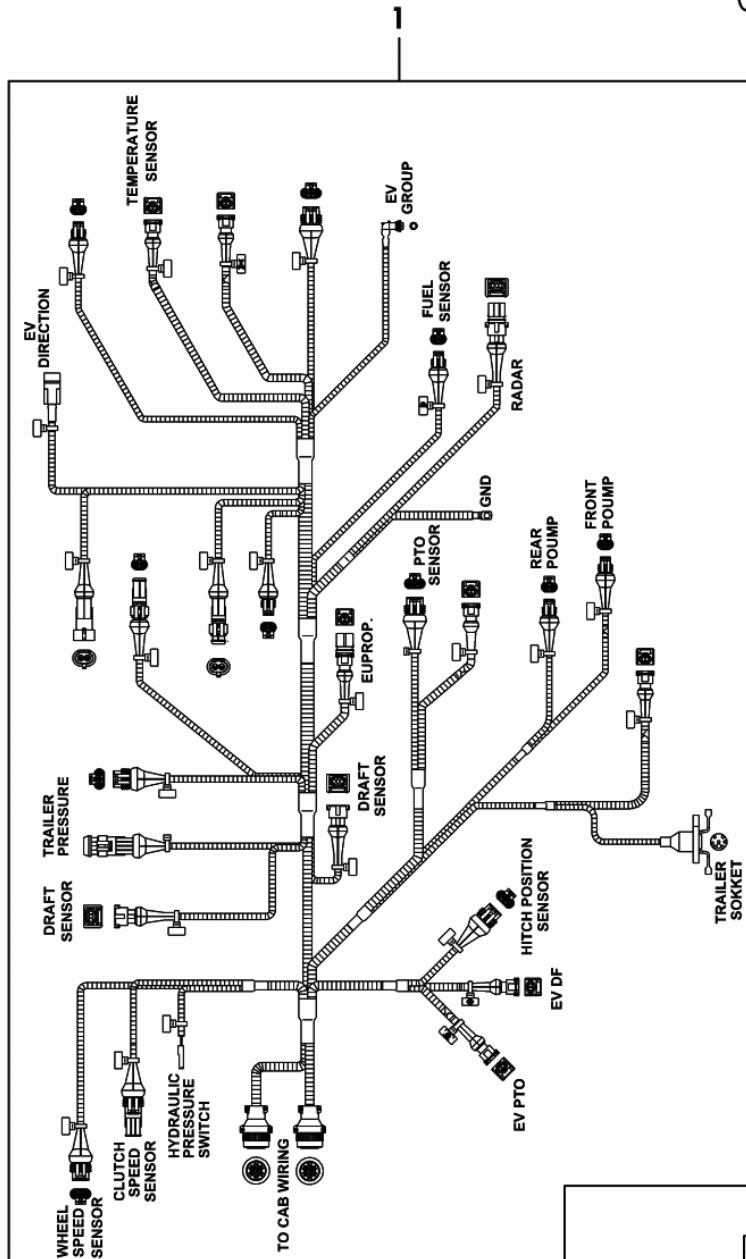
1

TEMPERATURE SENSOR

EV GROUP

EV DIRECTION

FUEL SENSOR

RADAR

GND

PTO SENSOR

REAR POUMP

FRONT POUMP

EUPROP.

DRAFT SENSOR

TRAILER PRESSURE

DRAFT SENSOR

TRAILER SOKKET

HITCH POSITION SENSOR

EV DF

EV PTO

HYDRAULIC PRESSURE SWITCH

CLUTCH SPEED SENSOR

WHEEL SPEED SENSOR

TO CAB WIRING